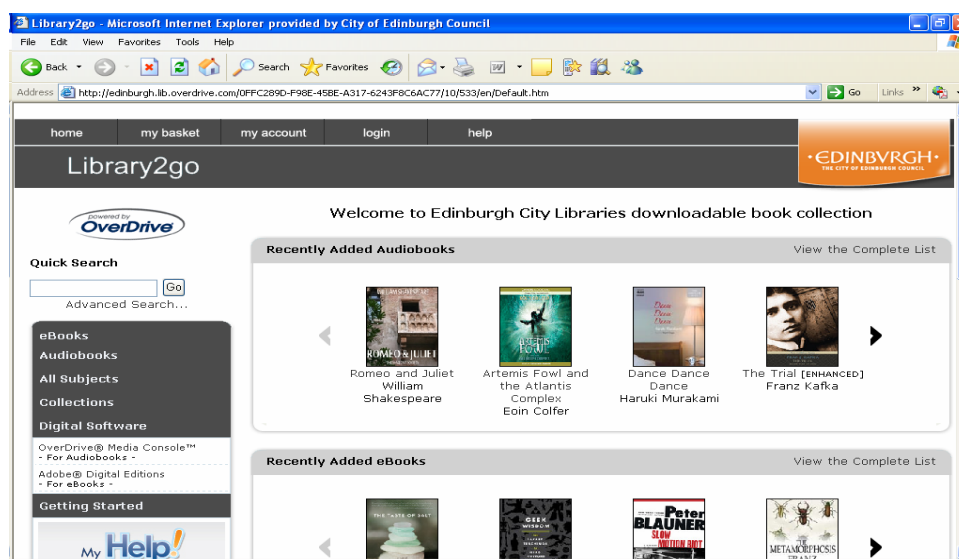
Library2go - Microsoft Internet Explorer provided by City of Edinburgh Council

File Edit View Favorites Tools Help

Back Search Favorites

Address http://edinburgh.lib.overdrive.com/0FFC289D-F98E-45BE-A317-6243F8C6AC77/10/533/en/Default.htm Go Links

home | my basket | my account | login | help

Library2go

EDINBVRGH
THE CITY OF EDINBURGH COUNCIL

powered by OverDrive

Quick Search

Go

Advanced Search...

eBooks
Audiobooks
All Subjects
Collections
Digital Software

OverDrive® Media Console™
- For Audiobooks -

Adobe® Digital Editions
- For eBooks -

Getting Started

My Help!

Welcome to Edinburgh City Libraries downloadable book collection

Recently Added Audiobooks

View the Complete List

ROMEO & JULIET

Romeo and Juliet
William Shakespeare

Artemis Fowl and the Atlantis Complex
Eoin Colfer

Dance Dance Dance
Haruki Murakami

The Trial [ENHANCED]
Franz Kafka

Recently Added eBooks

View the Complete List

THE TASTE OF SALT

GEEK WISDOM

Peter BLAUNER SLOW MOTION RIOT

METAMORPHOSIS FRANZ